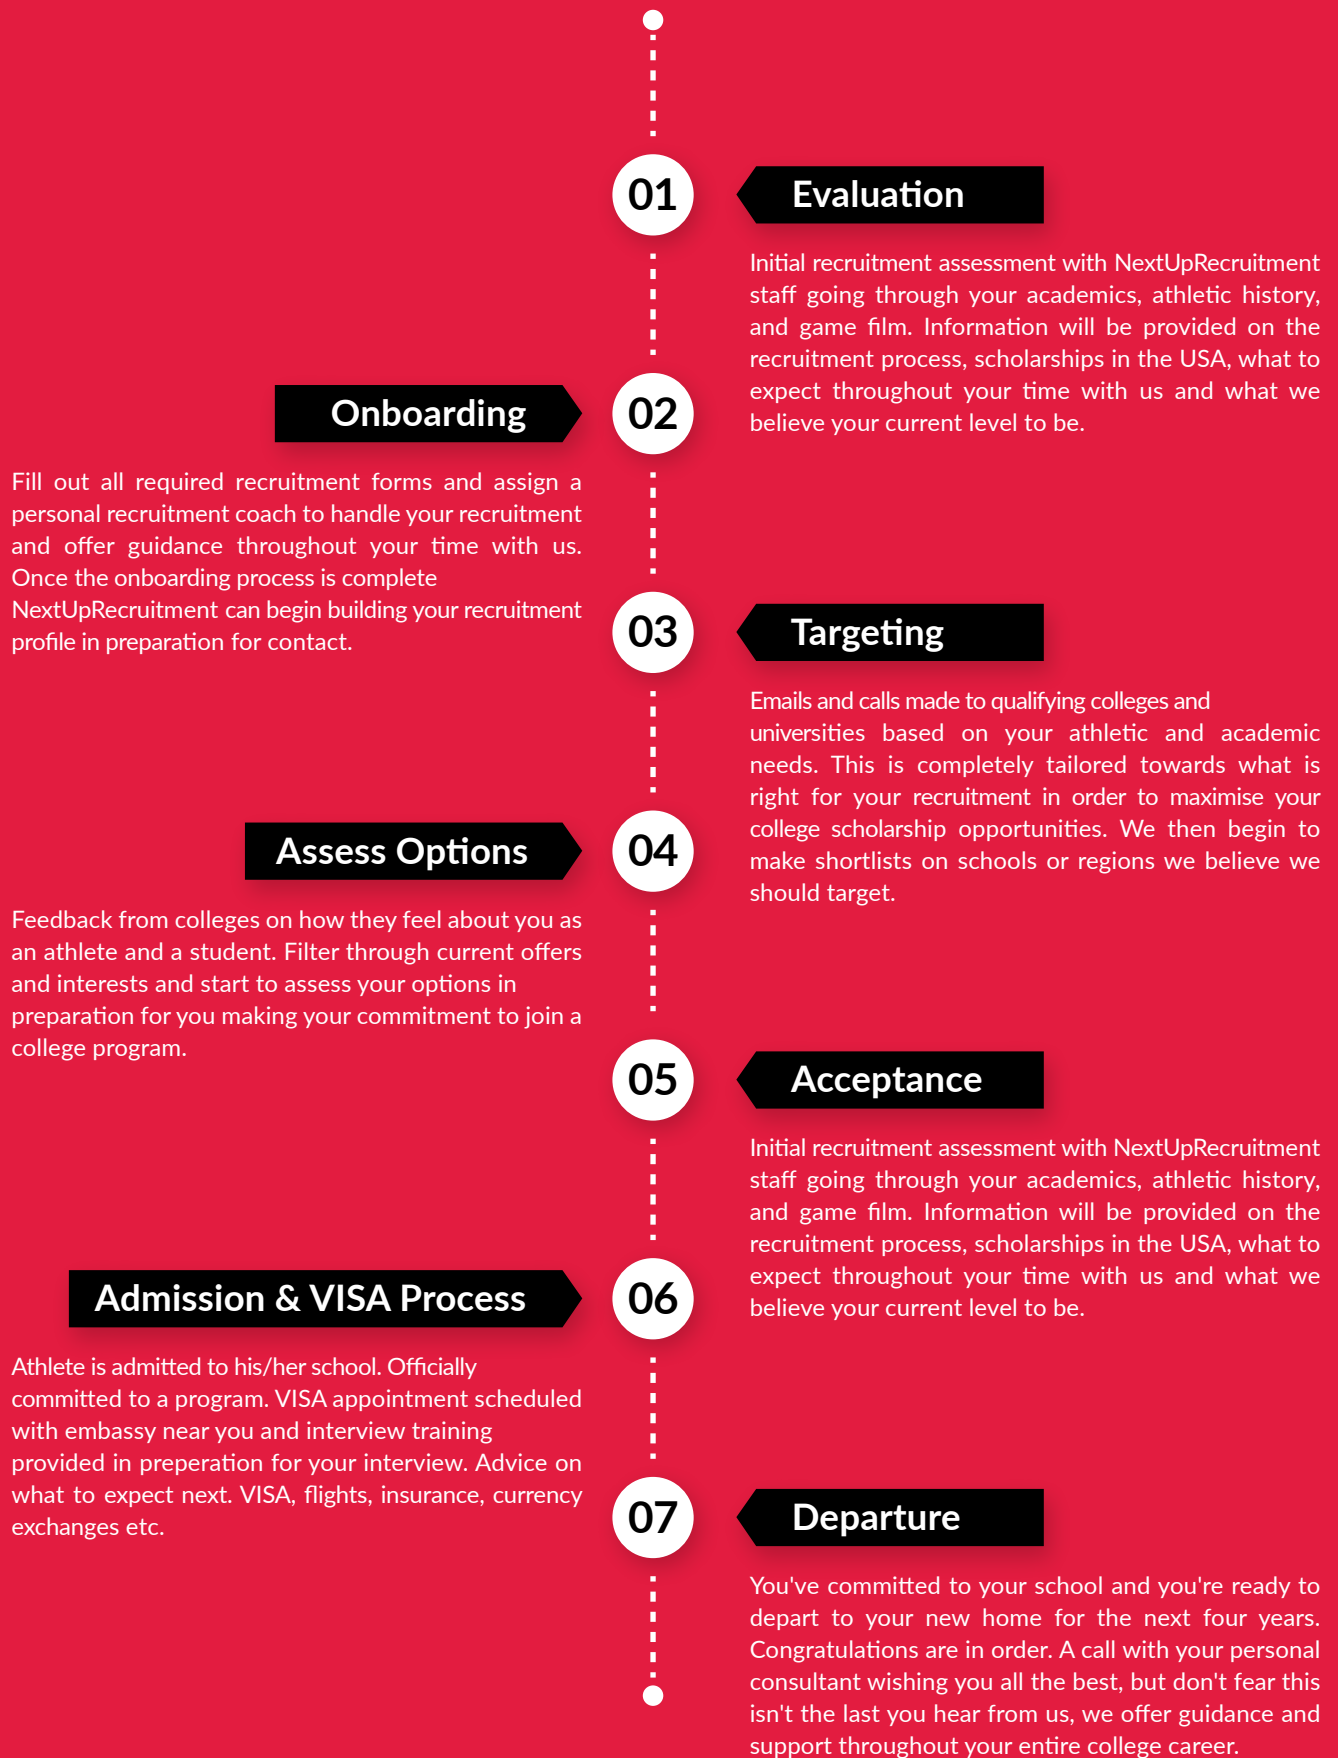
01

Evaluation

Initial recruitment assessment with NextUpRecruitment staff going through your academics, athletic history, and game film. Information will be provided on the recruitment process, scholarships in the USA, what to expect throughout your time with us and what we believe your current level to be.

02

Onboarding

Fill out all required recruitment forms and assign a personal recruitment coach to handle your recruitment and offer guidance throughout your time with us. Once the onboarding process is complete NextUpRecruitment can begin building your recruitment profile in preparation for contact.

03

Targeting

Emails and calls made to qualifying colleges and universities based on your athletic and academic needs. This is completely tailored towards what is right for your recruitment in order to maximise your college scholarship opportunities. We then begin to make shortlists on schools or regions we believe we should target.

04

Assess Options

Feedback from colleges on how they feel about you as an athlete and a student. Filter through current offers and interests and start to assess your options in preparation for you making your commitment to join a college program.

05

Acceptance

Initial recruitment assessment with NextUpRecruitment staff going through your academics, athletic history, and game film. Information will be provided on the recruitment process, scholarships in the USA, what to expect throughout your time with us and what we believe your current level to be.

06

Admission & VISA Process

Athlete is admitted to his/her school. Officially committed to a program. VISA appointment scheduled with embassy near you and interview training provided in preperation for your interview. Advice on what to expect next. VISA, flights, insurance, currency exchanges etc.

07

Departure

You've committed to your school and you're ready to depart to your new home for the next four years. Congratulations are in order. A call with your personal consultant wishing you all the best, but don't fear this isn't the last you hear from us, we offer guidance and support throughout your entire college career.